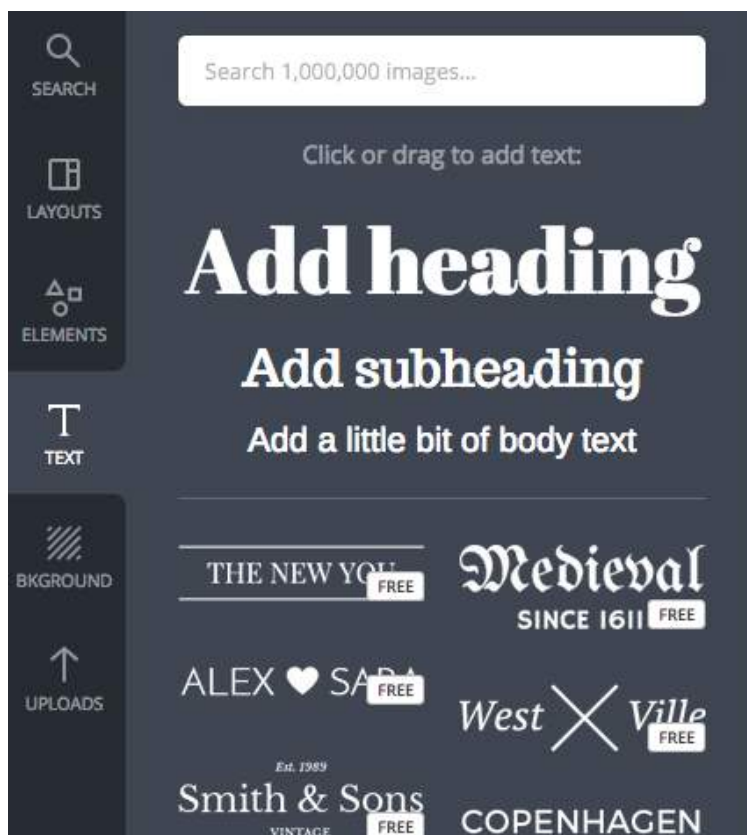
SEARCH

LAYOUTS

ELEMENTS

TEXT

BKGROUND

UPLOADS

Search 1,000,000 images...

Click or drag to add text:

Add heading

Add subheading

Add a little bit of body text

THE NEW YO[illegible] FREE

Medieval
SINCE 1611 FREE

ALEX ♥ SA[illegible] FREE

West Ville
FREE

Est. 1989
Smith & Sons
VINTAGE FREE

COPENHAGEN